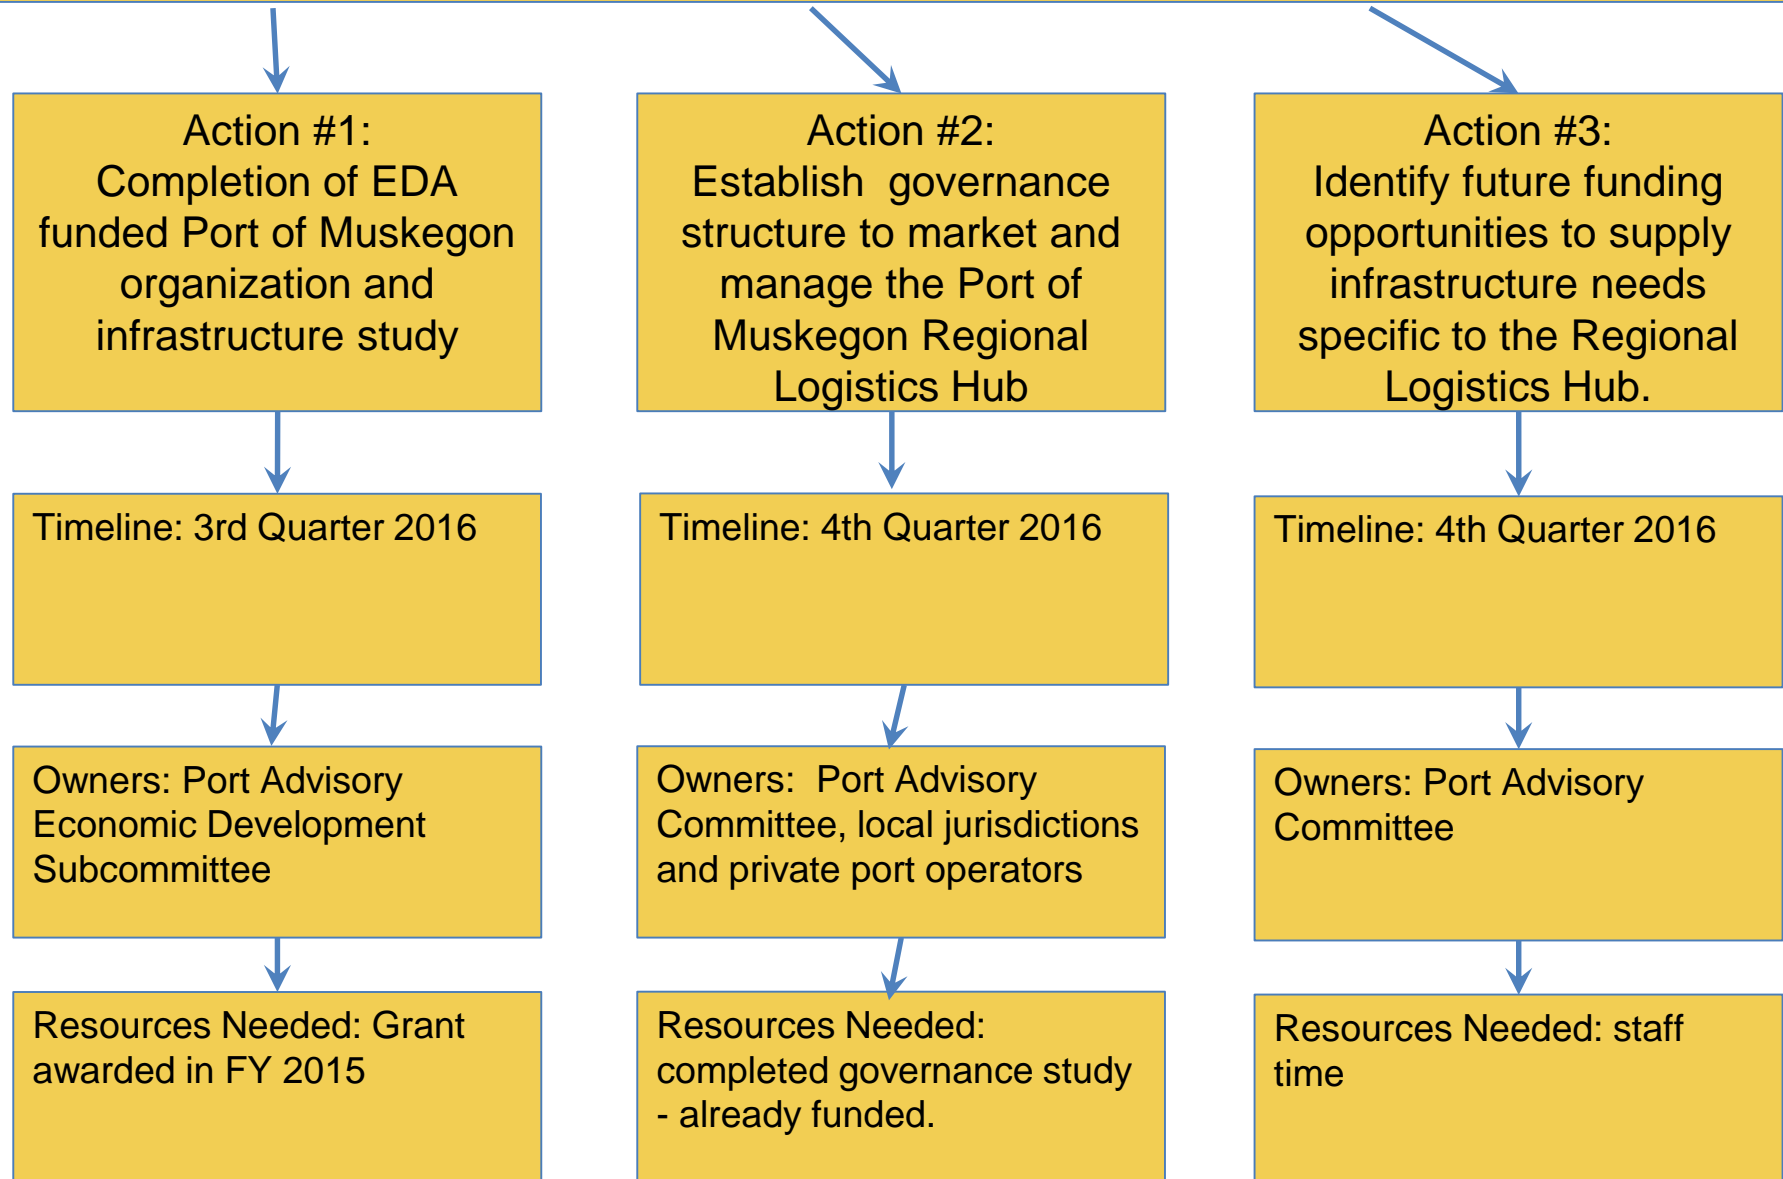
Action #1:
Completion of EDA funded Port of Muskegon organization and infrastructure study

Timeline: 3rd Quarter 2016

Owners: Port Advisory Economic Development Subcommittee

Resources Needed: Grant awarded in FY 2015

Action #2:
Establish governance structure to market and manage the Port of Muskegon Regional Logistics Hub

Timeline: 4th Quarter 2016

Owners: Port Advisory Committee, local jurisdictions and private port operators

Resources Needed: completed governance study - already funded.

Action #3:
Identify future funding opportunities to supply infrastructure needs specific to the Regional Logistics Hub.

Timeline: 4th Quarter 2016

Owners: Port Advisory Committee

Resources Needed: staff time